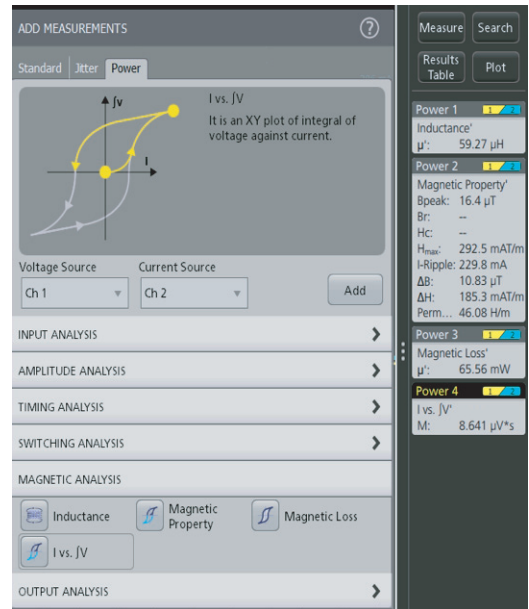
ADD MEASUREMENTS ?

Standard Jitter Power

∫v
I

I vs. ∫V

It is an XY plot of integral of voltage against current.

Voltage Source
Ch 1

Current Source
Ch 2

Add

INPUT ANALYSIS

AMPLITUDE ANALYSIS

TIMING ANALYSIS

SWITCHING ANALYSIS

MAGNETIC ANALYSIS

Inductance
Magnetic Property
Magnetic Loss
I vs. ∫V

OUTPUT ANALYSIS

Measure Search

Results Table Plot

Power 1 1 2
Inductance'
μ': 59.27 μH

Power 2 1 2
Magnetic Property'
Bpeak: 16.4 μT
Br: --
Hc: --
$H_{max}$: 292.5 mAT/m
I-Ripple: 229.8 mA
ΔB: 10.83 μT
ΔH: 185.3 mAT/m
Perm... 46.08 H/m

Power 3 1 2
Magnetic Loss'
μ': 65.56 mW

Power 4 1 2
I vs. ∫V'
M: 8.641 μV*s